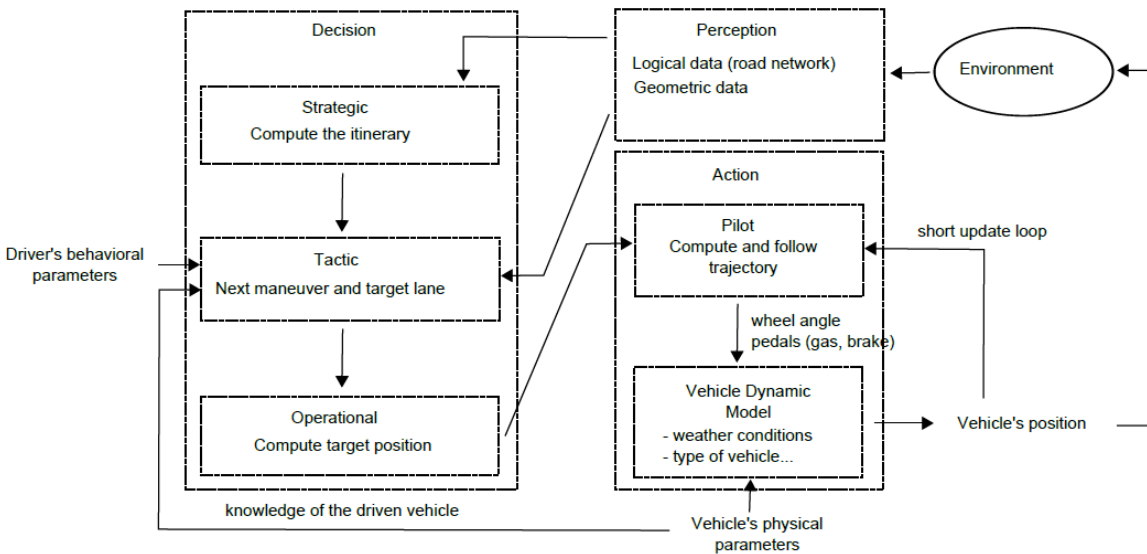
Decision

Strategic
Compute the itinerary

Tactic
Next maneuver and target lane

Operational
Compute target position

Perception
Logical data (road network)
Geometric data

Environment

Action

Pilot
Compute and follow trajectory

wheel angle
pedals (gas, brake)

Vehicle Dynamic Model
- weather conditions
- type of vehicle...

short update loop

Vehicle's position

Driver's behavioral parameters

knowledge of the driven vehicle

Vehicle's physical parameters